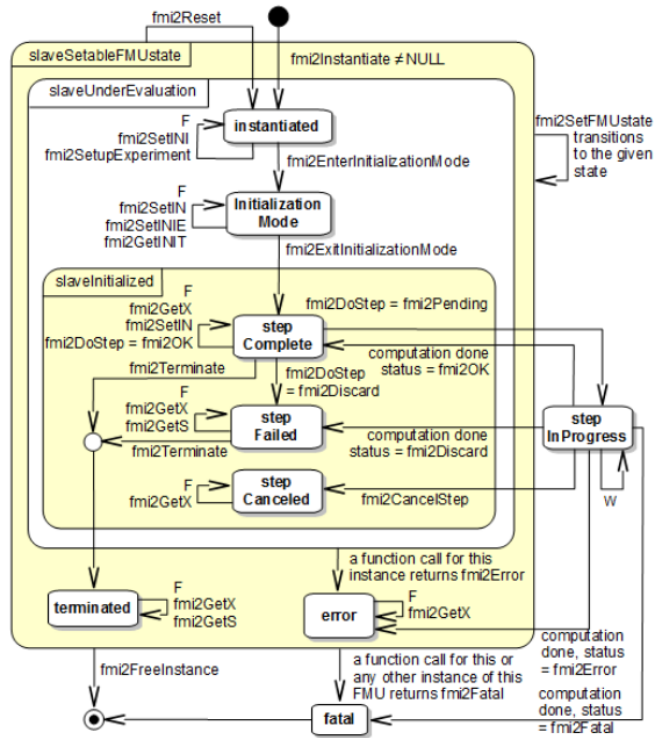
fmi2Reset

slaveSetableFMUstate

fmi2Instantiate ≠ NULL

slaveUnderEvaluation

F
fmi2SetINI
fmi2SetupExperiment

instantiated

fmi2EnterInitializationMode

fmi2SetFMUstate transitions to the given state

F
fmi2SetIN
fmi2SetINIE
fmi2GetINIT

Initialization Mode

fmi2ExitInitializationMode

slaveInitialized

F
fmi2GetX
fmi2SetIN
fmi2DoStep = fmi2OK

fmi2DoStep = fmi2Pending

step Complete

fmi2Terminate

computation done status = fmi2OK

fmi2DoStep = fmi2Discard

F
fmi2GetX
fmi2GetS

step Failed

computation done status = fmi2Discard

fmi2Terminate

step InProgress

F
fmi2GetX

step Canceled

fmi2CancelStep

W

a function call for this instance returns fmi2Error

terminated

F
fmi2GetX
fmi2GetS

error

F
fmi2GetX

computation done, status = fmi2Error

fmi2FreeInstance

a function call for this or any other instance of this FMU returns fmi2Fatal

computation done, status = fmi2Fatal

fatal